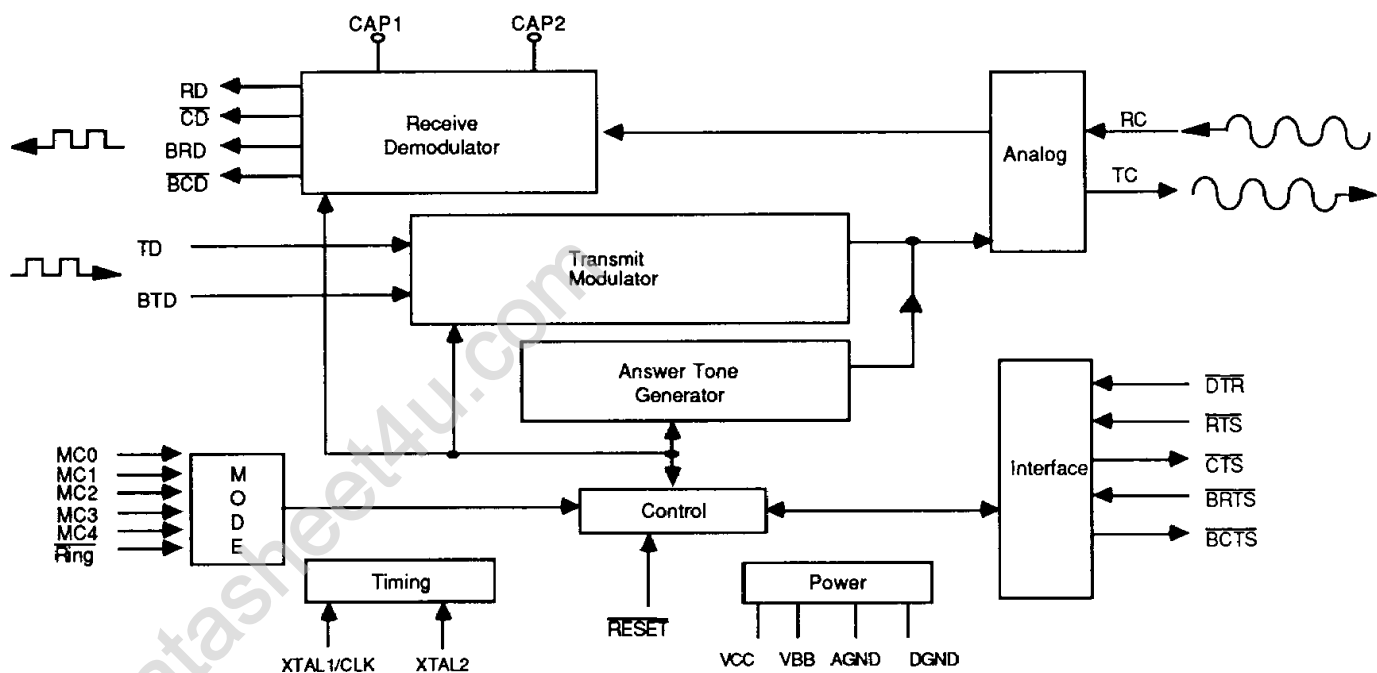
CAP1
CAP2
RD
$\overline{CD}$
BRD
$\overline{BCD}$
Receive Demodulator
Analog
RC
TC
TD
BTD
Transmit Modulator
Answer Tone Generator
MC0
MC1
MC2
MC3
MC4
$\overline{Ring}$
M O D E
Control
Interface
$\overline{DTR}$
$\overline{RTS}$
$\overline{CTS}$
$\overline{BRTS}$
$\overline{BCTS}$
Timing
XTAL1/CLK
XTAL2
$\overline{RESET}$
Power
VCC
VBB
AGND
DGND
datasheet4u.com